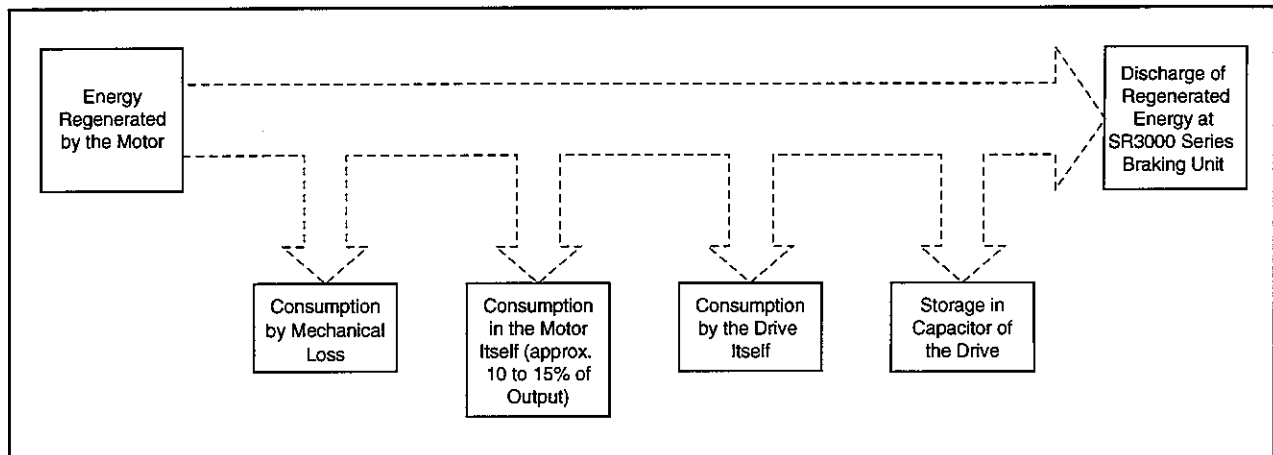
Energy Regenerated by the Motor

Discharge of Regenerated Energy at SR3000 Series Braking Unit

Consumption by Mechanical Loss

Consumption in the Motor Itself (approx. 10 to 15% of Output)

Consumption by the Drive Itself

Storage in Capacitor of the Drive